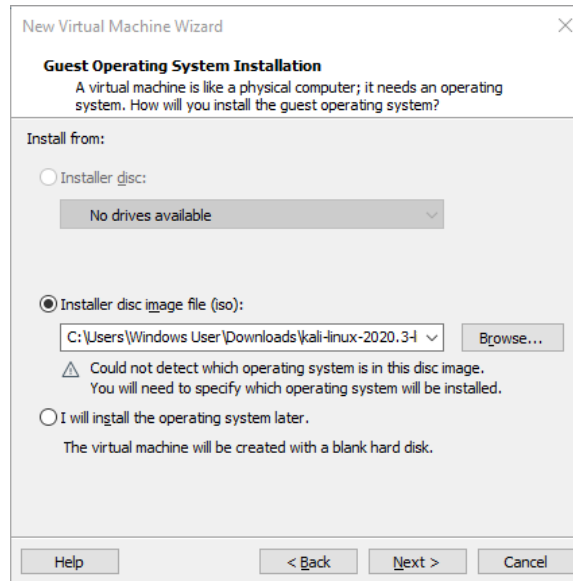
New Virtual Machine Wizard

Guest Operating System Installation
A virtual machine is like a physical computer; it needs an operating system. How will you install the guest operating system?

Install from:

Installer disc:

No drives available

Installer disc image file (iso):

C:\Users\Windows User\Downloads\kali-linux-2020.3-i

Browse...

Could not detect which operating system is in this disc image. You will need to specify which operating system will be installed.

I will install the operating system later.

The virtual machine will be created with a blank hard disk.

Help

< Back

Next >

Cancel